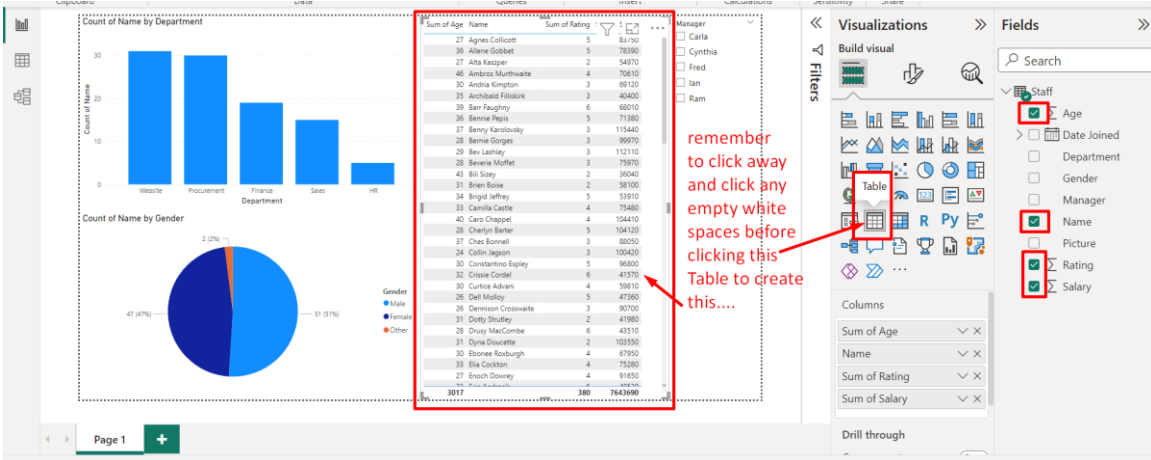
Clipboard Data Queries Insert Calculations Sensitivity

Count of Name by Department

30
20
10
0
Count of Name
Website Procurement Finance Sales HR
Department

Count of Name by Gender

2 (2%)
47 (47%)
51 (51%)
Gender
Male
Female
Other

| Sum of Age | Name | Sum of Rating | Sum of Salary |
|---|---|---|---|
| 27 | Agnes Collicott | 5 | 83750 |
| 36 | Allene Gobbet | 5 | 78390 |
| 27 | Alta Kaszper | 2 | 54970 |
| 46 | Ambros Murthwaite | 4 | 70610 |
| 30 | Andria Kimpton | 3 | 69120 |
| 35 | Archibald Filliskirk | 3 | 40400 |
| 39 | Barr Faughny | 6 | 68010 |
| 36 | Bennie Pepis | 5 | 71380 |
| 37 | Benny Karolovsky | 3 | 115440 |
| 28 | Bernie Gorges | 3 | 99970 |
| 29 | Bev Lashley | 5 | 112110 |
| 28 | Beverie Moffet | 3 | 75970 |
| 43 | Bili Sizey | 2 | 36040 |
| 31 | Brien Boise | 2 | 58100 |
| 34 | Brigid Jeffrey | 5 | 53910 |
| 33 | Camilla Castle | 4 | 75480 |
| 40 | Caro Chappel | 4 | 104410 |
| 28 | Cherlyn Barter | 5 | 104120 |
| 37 | Ches Bonnell | 3 | 88050 |
| 24 | Collin Jagson | 3 | 100420 |
| 30 | Constantino Espley | 5 | 96800 |
| 32 | Crissie Cordel | 6 | 41570 |
| 30 | Curtice Advani | 4 | 59810 |
| 26 | Dell Molloy | 5 | 47360 |
| 28 | Dennison Crosswaite | 3 | 90700 |
| 31 | Dotty Strutley | 2 | 41980 |
| 28 | Drusy MacCombe | 6 | 43510 |
| 31 | Dyna Doucette | 2 | 103550 |
| 30 | Ebonee Roxburgh | 4 | 67950 |
| 33 | Elia Cockton | 4 | 75280 |
| 27 | Enoch Dowrey | 4 | 91650 |
| 3017 | | 380 | 7643690 |

Manager
Carla
Cynthia
Fred
Ian
Ram

remember to click away and click any empty white spaces before clicking this Table to create this....

Filters

Visualizations
Build visual
Table
R Py
Columns
Sum of Age
Name
Sum of Rating
Sum of Salary
Drill through

Fields
Search
Staff
Age
Date Joined
Department
Gender
Manager
Name
Picture
Rating
Salary

Page 1
+